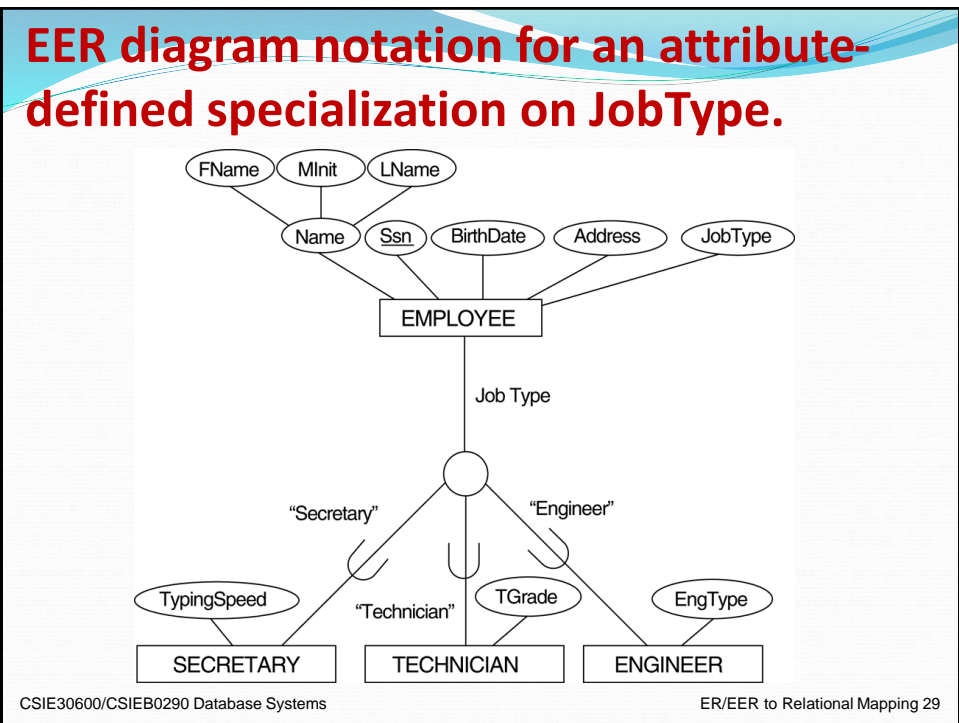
EER diagram notation for an attribute-defined specialization on JobType.

FName
MInit
LName
Name
Ssn
BirthDate
Address
JobType
EMPLOYEE
Job Type
"Secretary"
"Engineer"
"Technician"
TypingSpeed
TGrade
EngType
SECRETARY
TECHNICIAN
ENGINEER

CSIE30600/CSIEB0290 Database Systems

ER/EER to Relational Mapping 29